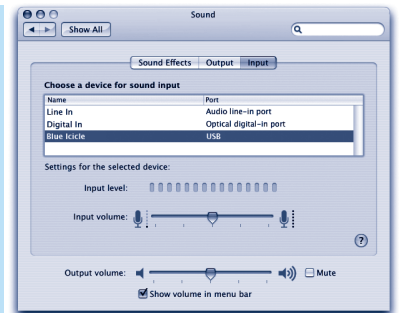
Sound

Show All

Sound Effects | Output | Input

Choose a device for sound input

| Name | Port |
|---|---|
| Line In | Audio line-in port |
| Digital In | Optical digital-in port |
| Blue Icicle | USB |

Settings for the selected device:

Input level:

Input volume:

?

Output volume:

Mute

Show volume in menu bar